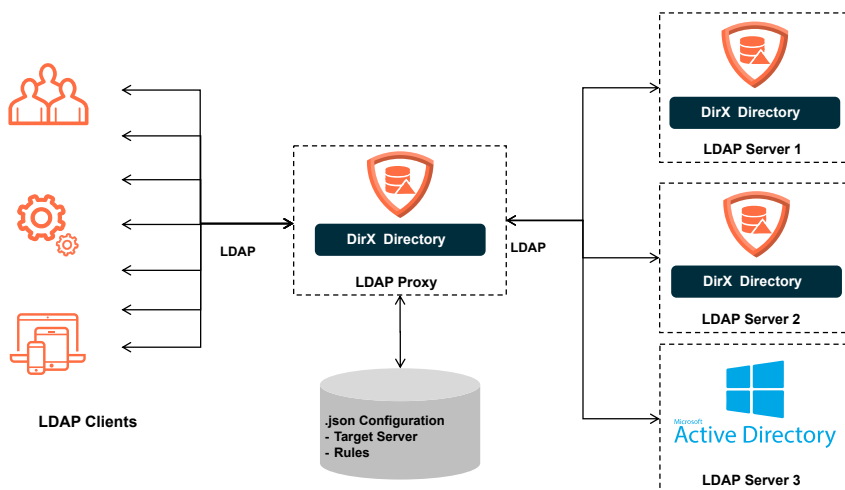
LDAP Clients

LDAP

DirX Directory

LDAP Proxy

.json Configuration
- Target Server
- Rules

LDAP

DirX Directory

LDAP Server 1

DirX Directory

LDAP Server 2

Microsoft
Active Directory

LDAP Server 3